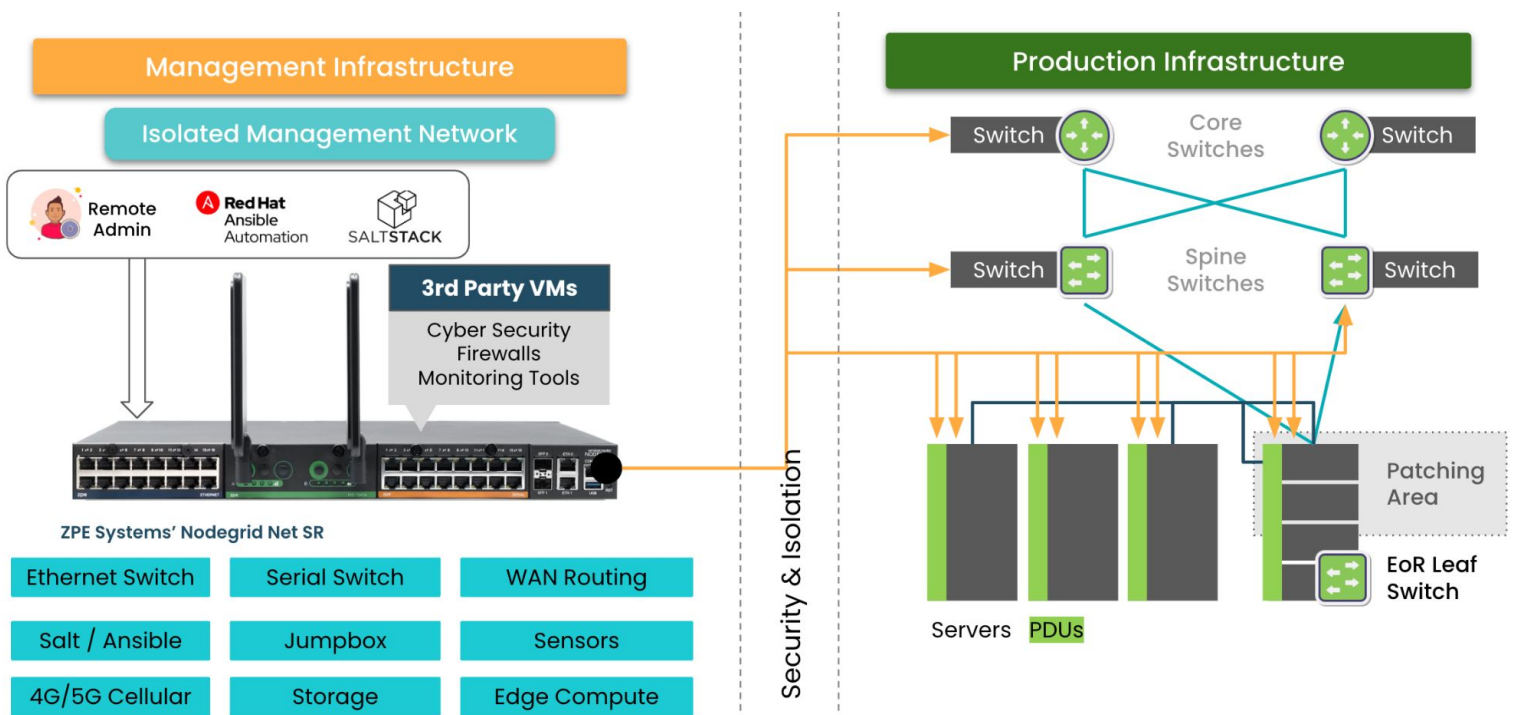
Management Infrastructure

Isolated Management Network

Remote Admin

Red Hat Ansible Automation

SALTSTACK

3rd Party VMs

Cyber Security
Firewalls
Monitoring Tools

ZPE Systems' Nodegrid Net SR

| Ethernet Switch | Serial Switch | WAN Routing |
|---|---|---|
| Salt / Ansible | Jumpbox | Sensors |
| 4G/5G Cellular | Storage | Edge Compute |

Security & Isolation

Production Infrastructure

Switch

Core Switches

Switch

Switch

Spine Switches

Switch

Patching Area

EoR Leaf Switch

Servers PDUs